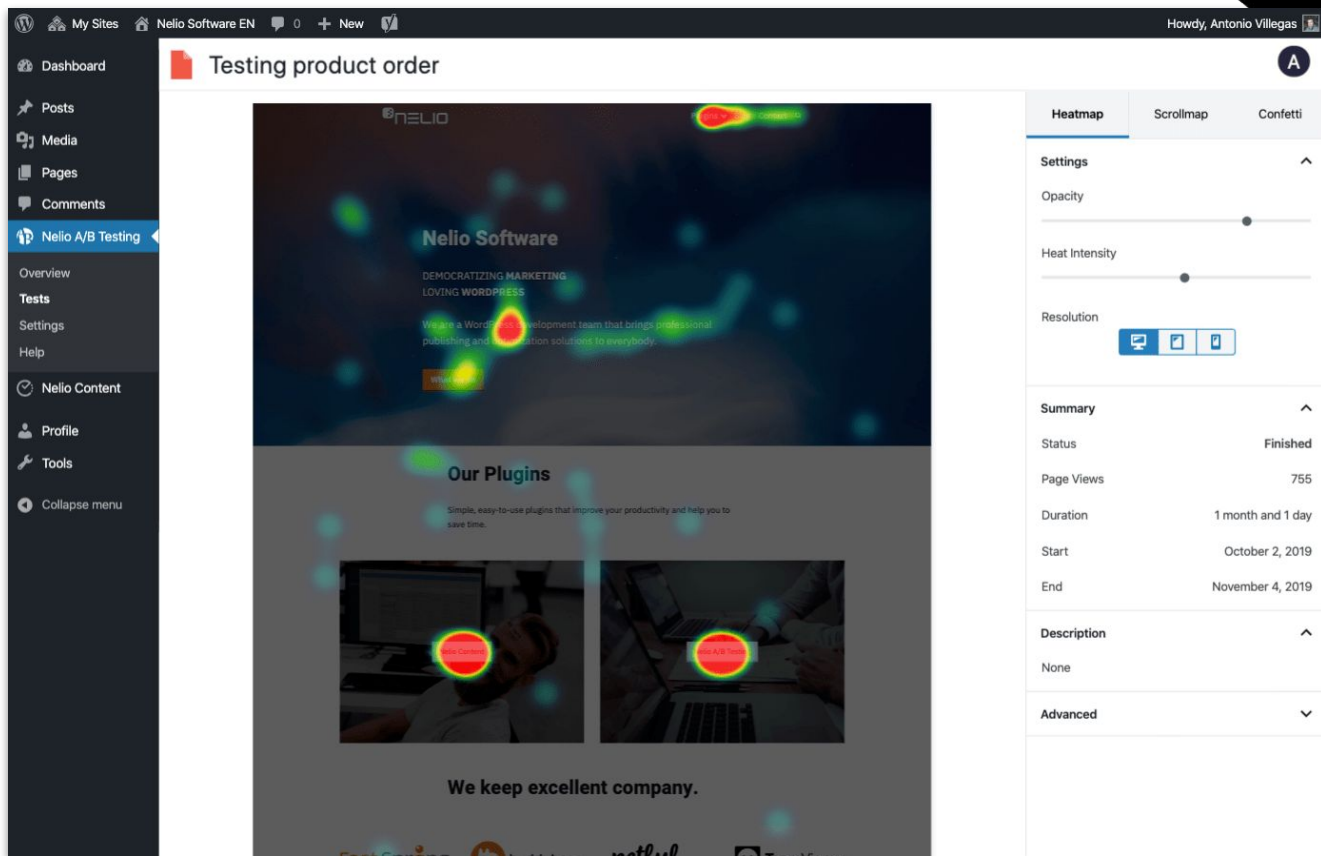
My Sites Nelio Software EN 0 + New

Howdy, Antonio Villegas

Dashboard
Posts
Media
Pages
Comments
Nelio A/B Testing
Overview
Tests
Settings
Help
Nelio Content
Profile
Tools
Collapse menu

Testing product order

A

NELIO

Nelio Software

DEMOCRATIZING MARKETING
LOVING WORDPRESS

We are a Word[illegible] development team that brings professional publishing and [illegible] solutions to everybody.

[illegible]

Our Plugins

Simple, easy-to-use plugins that improve your productivity and help you to save time.

Nelio Content

Nelio A/B Testing

We keep excellent company.

Heatmap
Scrollmap
Confetti

Settings
Opacity
Heat Intensity
Resolution

Summary
Status Finished
Page Views 755
Duration 1 month and 1 day
Start October 2, 2019
End November 4, 2019

Description
None

Advanced